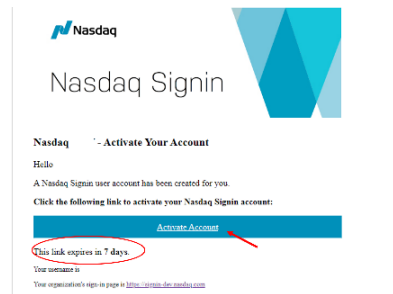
Nasdaq

Nasdaq Signin

Nasdaq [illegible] - Activate Your Account

Hello

A Nasdaq Signin user account has been created for you.

Click the following link to activate your Nasdaq Signin account:

Activate Account

This link expires in 7 days.

Your username is

Your organization's sign-in page is https://signin-dev.nasdaq.com